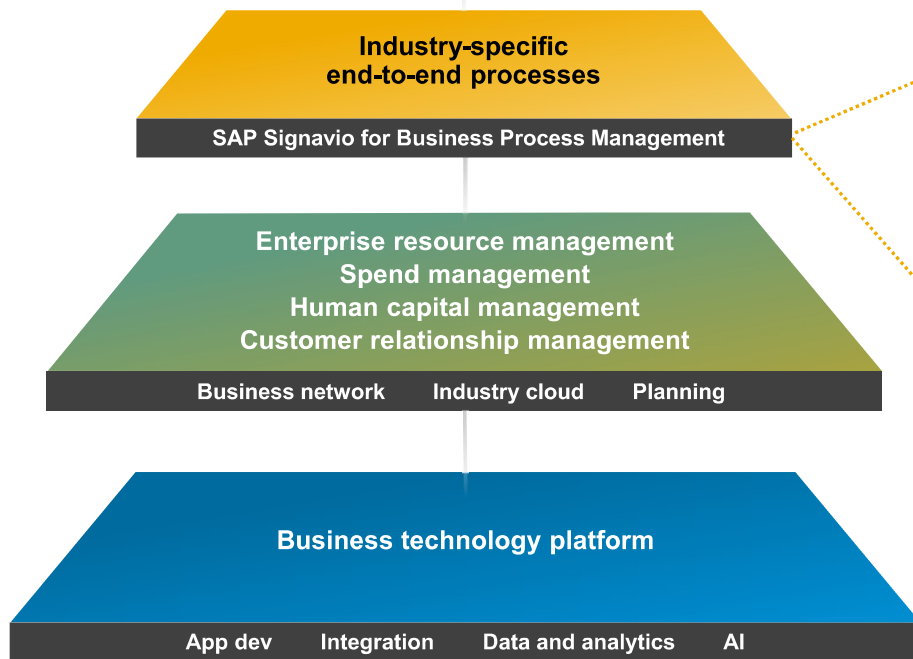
Industry-specific
end-to-end processes

SAP Signavio for Business Process Management

Enterprise resource management
Spend management
Human capital management
Customer relationship management

Business network Industry cloud Planning

Business technology platform

App dev Integration Data and analytics AI